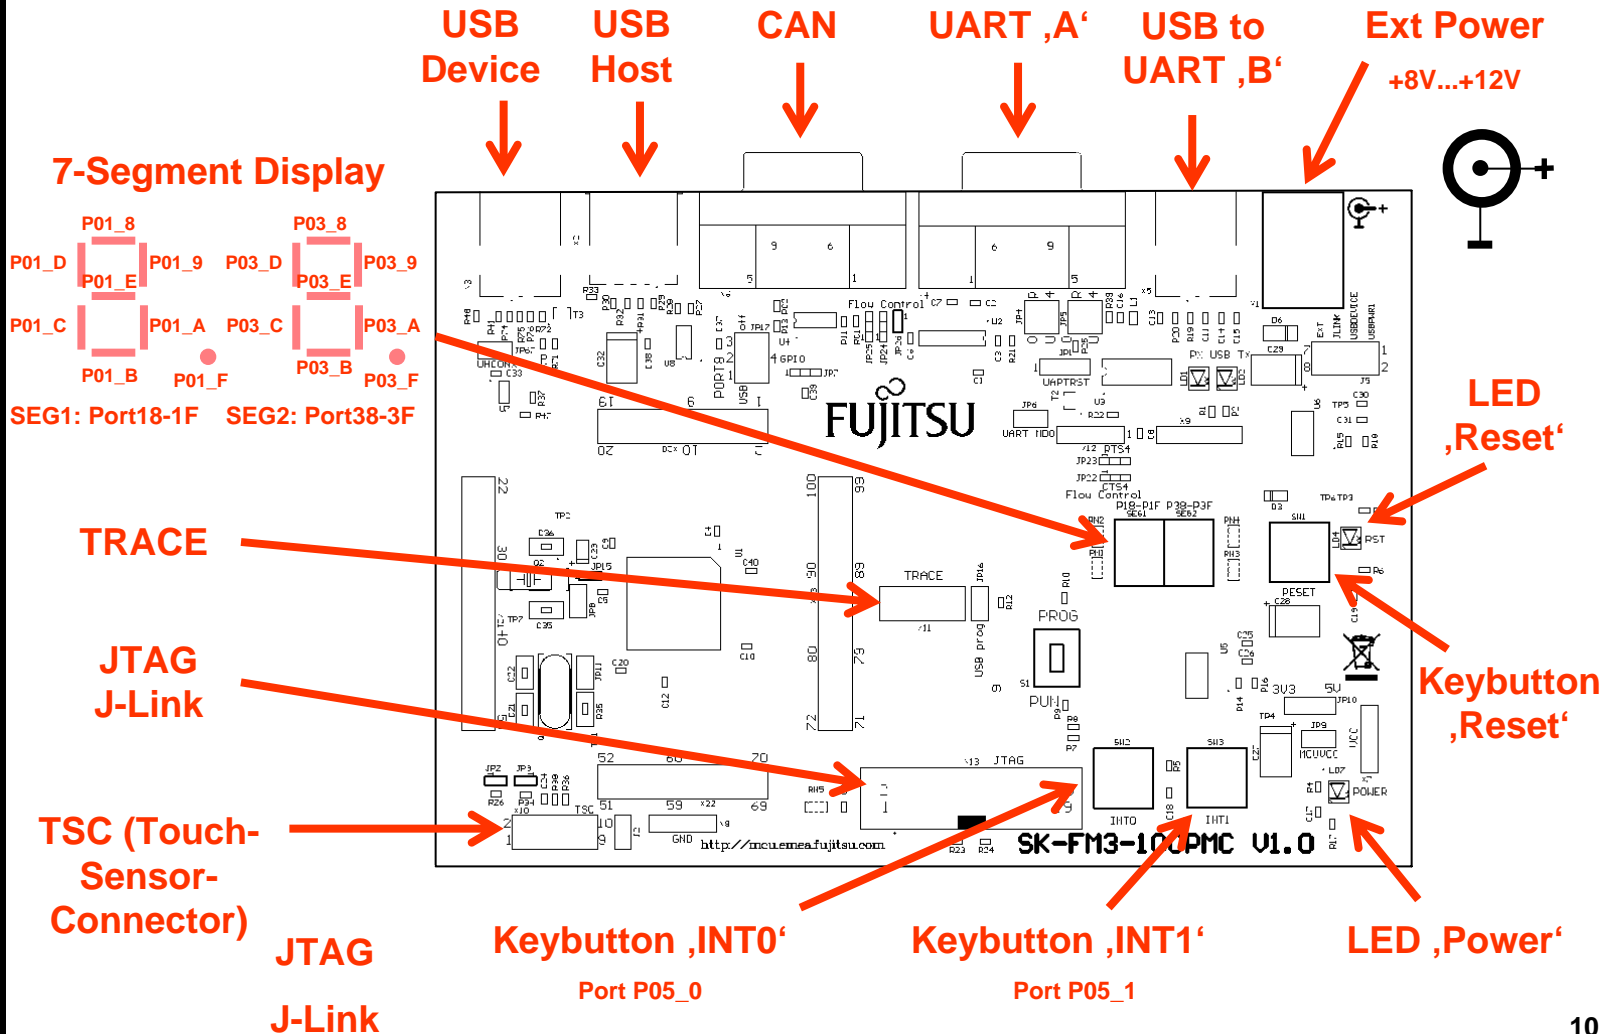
USB Device

USB Host

CAN

UART ‚A‘

USB to UART ‚B‘

Ext Power
+8V...+12V

7-Segment Display

P01_8
P01_D
P01_9
P01_E
P01_C
P01_A
P01_B
P01_F

P03_8
P03_D
P03_9
P03_E
P03_C
P03_A
P03_B
P03_F

SEG1: Port18-1F
SEG2: Port38-3F

LED ‚Reset‘

TRACE

JTAG J-Link

Keybutton ‚Reset‘

TSC (Touch-Sensor-Connector)

JTAG J-Link

Keybutton ‚INT0‘
Port P05_0

Keybutton ‚INT1‘
Port P05_1

LED ‚Power‘

FUJITSU

Flow Control
UART A
UART TRST
UART TIDO
USB TX
RTS4
CTS4
Flow Control
P18-P1F P38-P3F
SEG1 SEG2
RST
RESET
TRACE
PROG
RUN
USB prog
3V3
5V
MCUVCC
POWER
JTAG
INT0
INT1
TSC
GND
http://mcu.emea.fujitsu.com
SK-FM3-100PMC V1.0

10